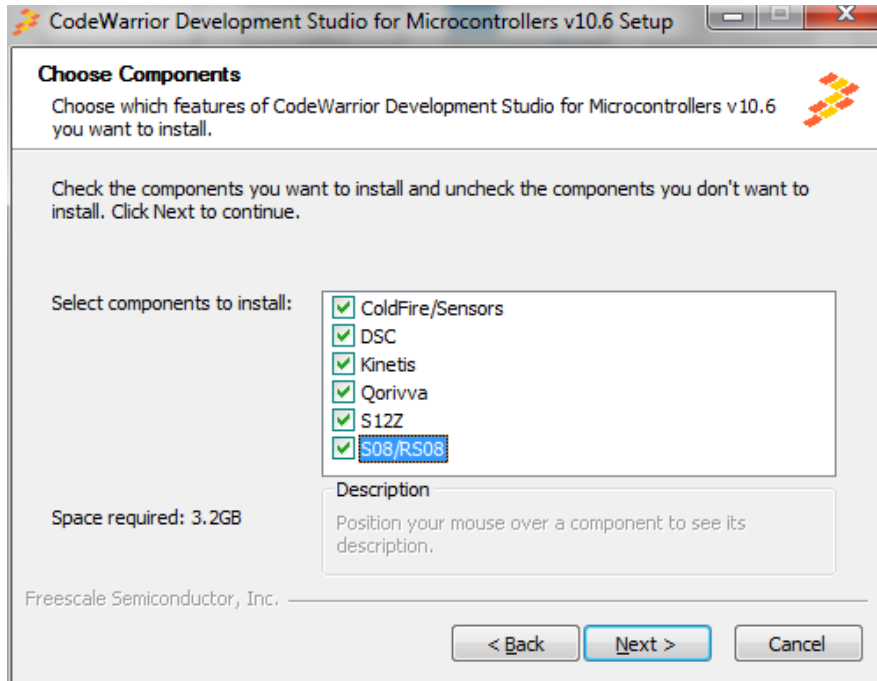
CodeWarrior Development Studio for Microcontrollers v10.6 Setup

Choose Components

Choose which features of CodeWarrior Development Studio for Microcontrollers v10.6 you want to install.

Check the components you want to install and uncheck the components you don't want to install. Click Next to continue.

Select components to install:

ColdFire/Sensors
DSC
Kinetis
Qorivva
S12Z
S08/RS08

Description

Position your mouse over a component to see its description.

Space required: 3.2GB

Freescale Semiconductor, Inc.

< Back

Next >

Cancel